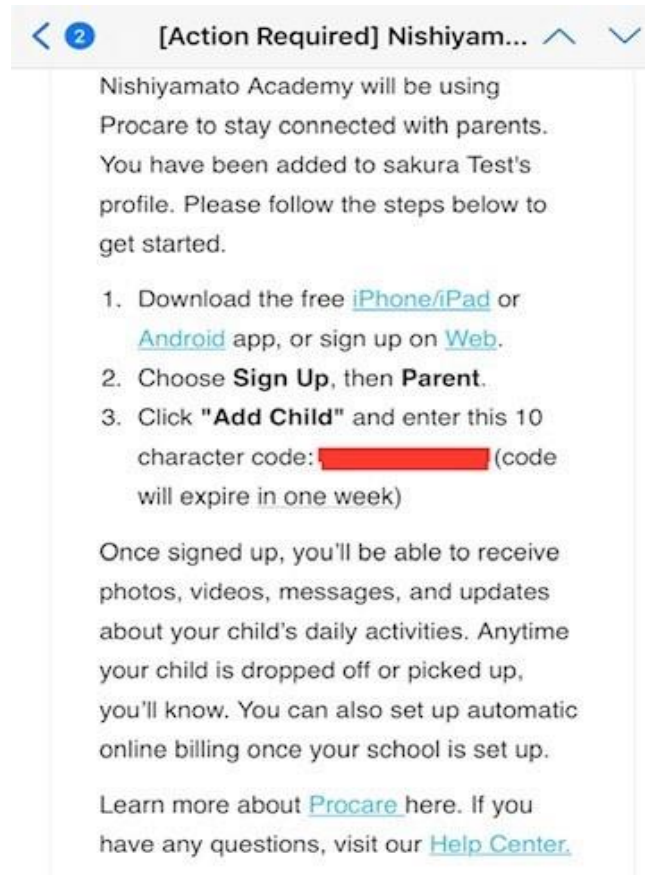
< 2 [Action Required] Nishiyam...

Nishiyamato Academy will be using Procare to stay connected with parents. You have been added to sakura Test's profile. Please follow the steps below to get started.

1. Download the free iPhone/iPad or Android app, or sign up on Web.
2. Choose **Sign Up**, then **Parent**.
3. Click **"Add Child"** and enter this 10 character code: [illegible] (code will expire in one week)

Once signed up, you'll be able to receive photos, videos, messages, and updates about your child's daily activities. Anytime your child is dropped off or picked up, you'll know. You can also set up automatic online billing once your school is set up.

Learn more about Procare here. If you have any questions, visit our Help Center.